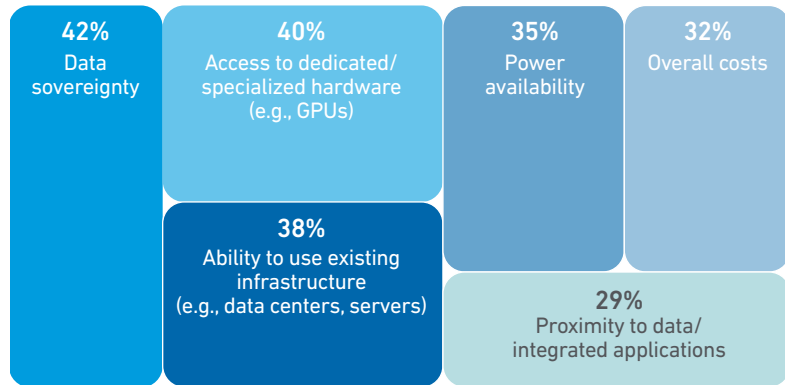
42%
Data sovereignty

40%
Access to dedicated/ specialized hardware (e.g., GPUs)

35%
Power availability

32%
Overall costs

38%
Ability to use existing infrastructure (e.g., data centers, servers)

29%
Proximity to data/ integrated applications